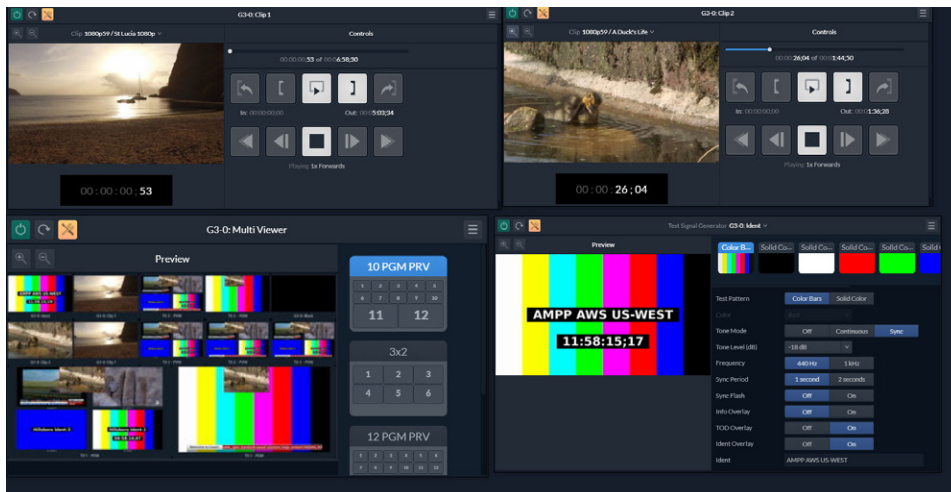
G3-0: Clip 1

Clip 1080p59 / St Lucia 1080p

Controls

00:00:00:53 of 00:06:58;30

In: 00:00:00;00

Out: 00:05:03;34

Playing: 1x Forwards

00 : 00 : 00 ; 53

G3-0: Clip 2

Clip 1080p59 / A Duck's Life

Controls

00:00:26;04 of 00:01:44;50

In: 00:00:00;00

Out: 00:01:36;28

Playing: 1x Forwards

00 : 00 : 26 ; 04

G3-0: Multi Viewer

Preview

10 PGM PRV

1 2 3 4 5
6 7 8 9 10
11 12

3x2

1 2 3
4 5 6

12 PGM PRV

1 2 3 4 5 6
7 8 9 10 11 12

Test Signal Generator G3-0: Ident

Preview

Color B... Solid Co... Solid Co... Solid Co... Solid Co... Solid

AMPP AWS US-WEST

11:58:15;17

| | | |
|---|---|---|
| Test Pattern | Color Bars | Solid Color |
| Color | Red | |
| Tone Mode | Off | Continuous | Sync |
| Tone Level (dB) | -18 dB | |
| Frequency | 440 Hz | 1 kHz |
| Sync Period | 1 second | 2 seconds |
| Sync Flash | Off | On |
| Info Overlay | Off | On |
| TOD Overlay | Off | On |
| Ident Overlay | Off | On |
| Ident | AMPP AWS US-WEST | |